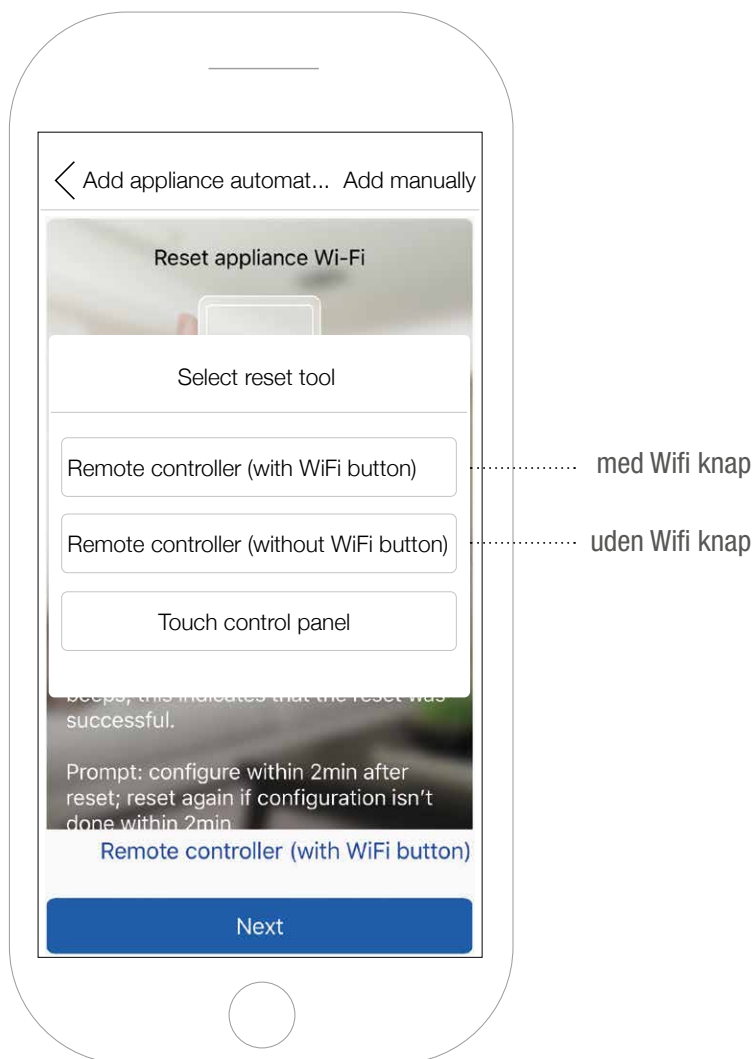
Add appliance automat... Add manually

Reset appliance Wi-Fi

Select reset tool

Remote controller (with WiFi button)

med Wifi knap

Remote controller (without WiFi button)

uden Wifi knap

Touch control panel

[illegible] successful.

Prompt: configure within 2min after reset; reset again if configuration isn't done within 2min

Remote controller (with WiFi button)

Next